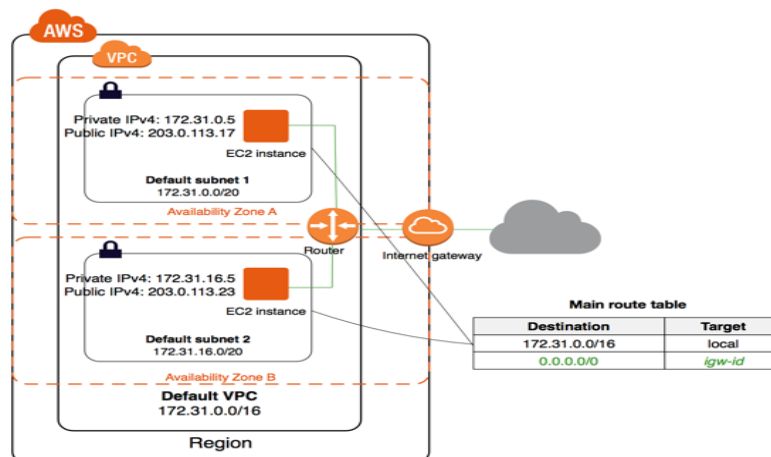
AWS

VPC

Private IPv4: 172.31.0.5
Public IPv4: 203.0.113.17

EC2 instance

Default subnet 1
172.31.0.0/20

Availability Zone A

Router

Internet gateway

Private IPv4: 172.31.16.5
Public IPv4: 203.0.113.23

EC2 instance

Default subnet 2
172.31.16.0/20

Availability Zone B

Default VPC
172.31.0.0/16

Region

Main route table

| Destination | Target |
|---|---|
| 172.31.0.0/16 | local |
| 0.0.0.0/0 | igw-id |